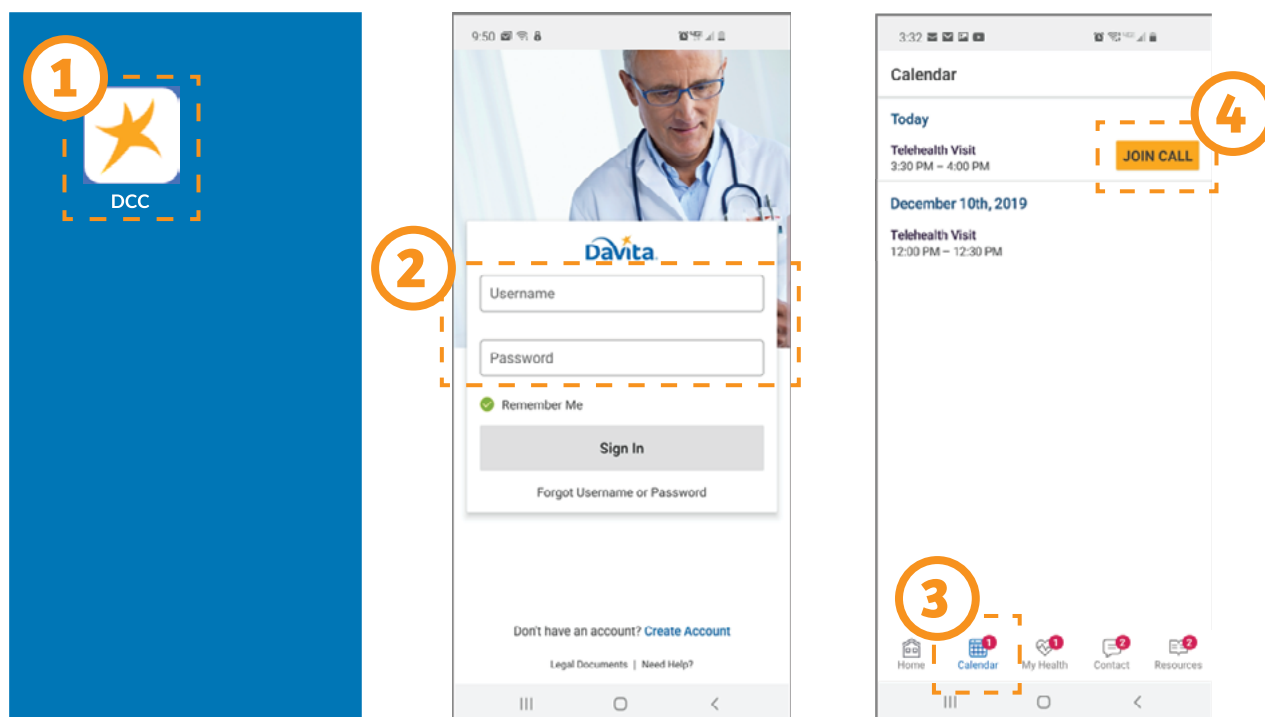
1
DCC

9:50
DaVita
2
Username
Password
Remember Me
Sign In
Forgot Username or Password
Don't have an account? Create Account
Legal Documents | Need Help?

3:32
Calendar
Today
Telehealth Visit
3:30 PM – 4:00 PM
4
JOIN CALL
December 10th, 2019
Telehealth Visit
12:00 PM – 12:30 PM
3
Home
1
Calendar
1
My Health
2
Contact
2
Resources